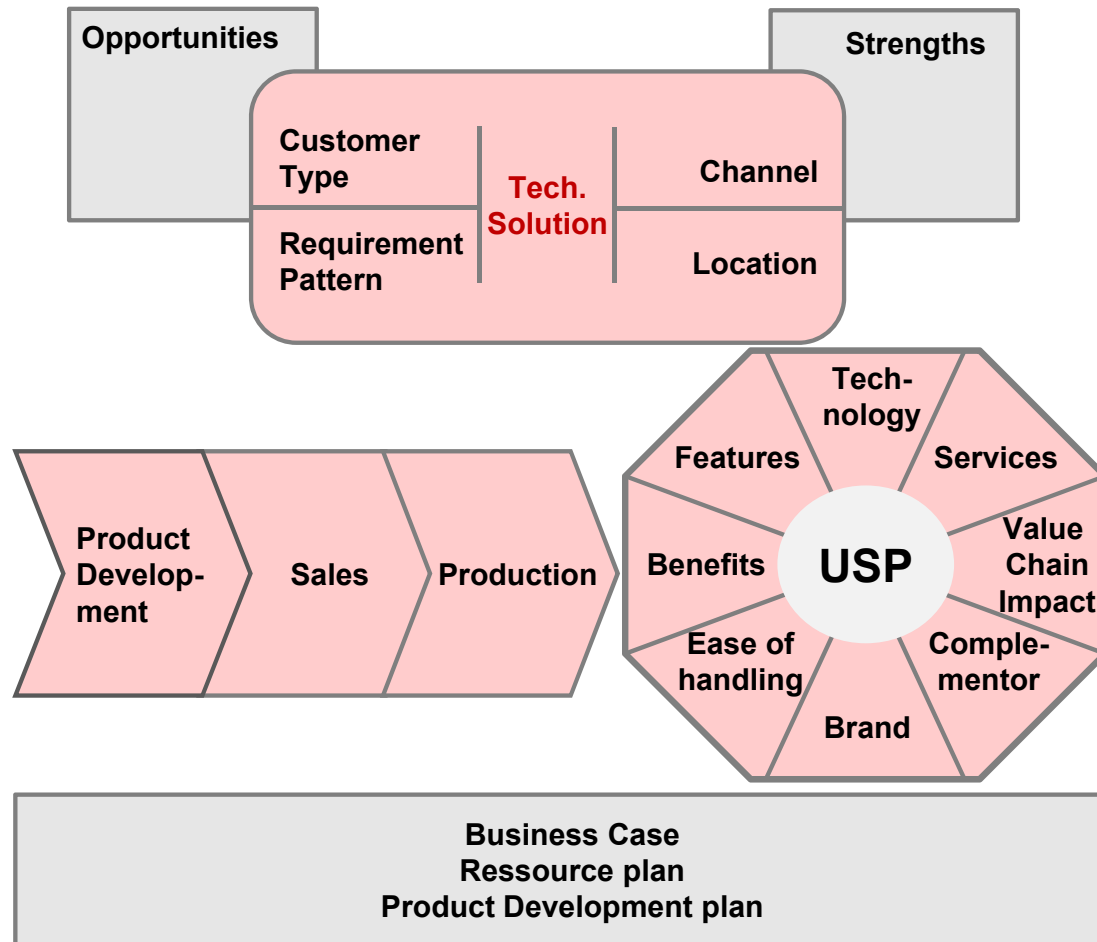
Opportunities

Strengths

Customer Type

Requirement Pattern

Tech. Solution

Channel

Location

Product Development

Sales

Production

Technology

Features

Services

Benefits

USP

Value Chain Impact

Ease of handling

Complementor

Brand

Business Case
Ressource plan
Product Development plan